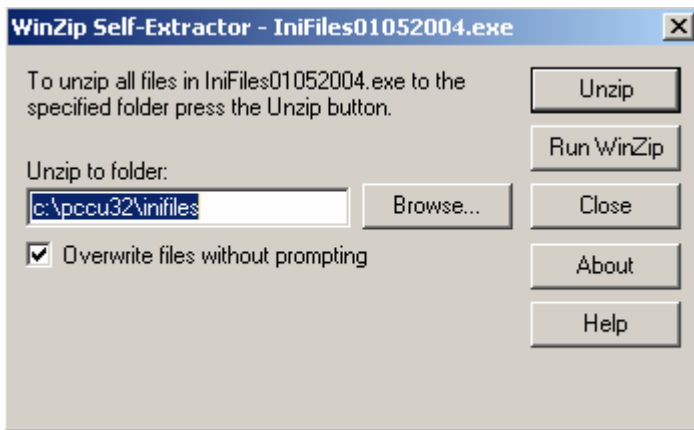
WinZip Self-Extractor - IniFiles01052004.exe

To unzip all files in IniFiles01052004.exe to the specified folder press the Unzip button.

Unzip to folder:

c:\pccu32\inifiles

Browse...

Overwrite files without prompting

Unzip

Run WinZip

Close

About

Help